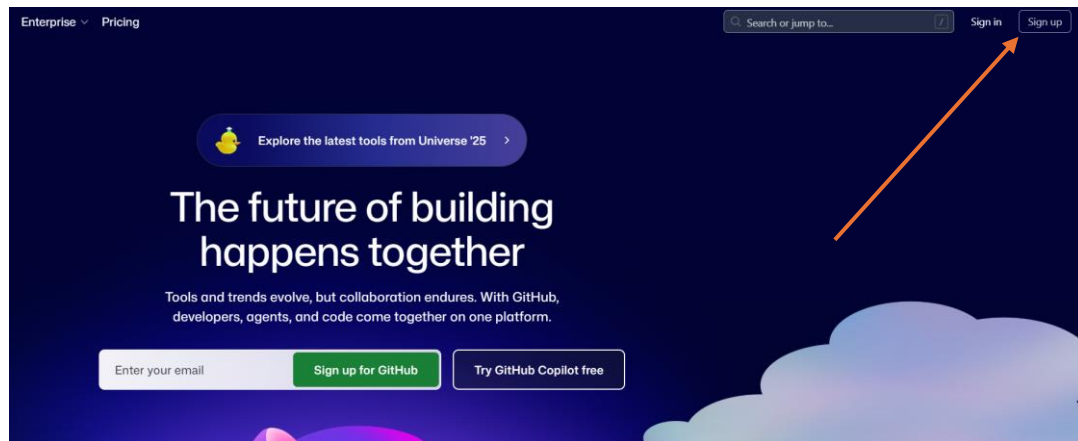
Enterprise Pricing

Search or jump to... /

Sign in Sign up

Explore the latest tools from Universe '25 >

The future of building happens together

Tools and trends evolve, but collaboration endures. With GitHub, developers, agents, and code come together on one platform.

Enter your email

Sign up for GitHub

Try GitHub Copilot free